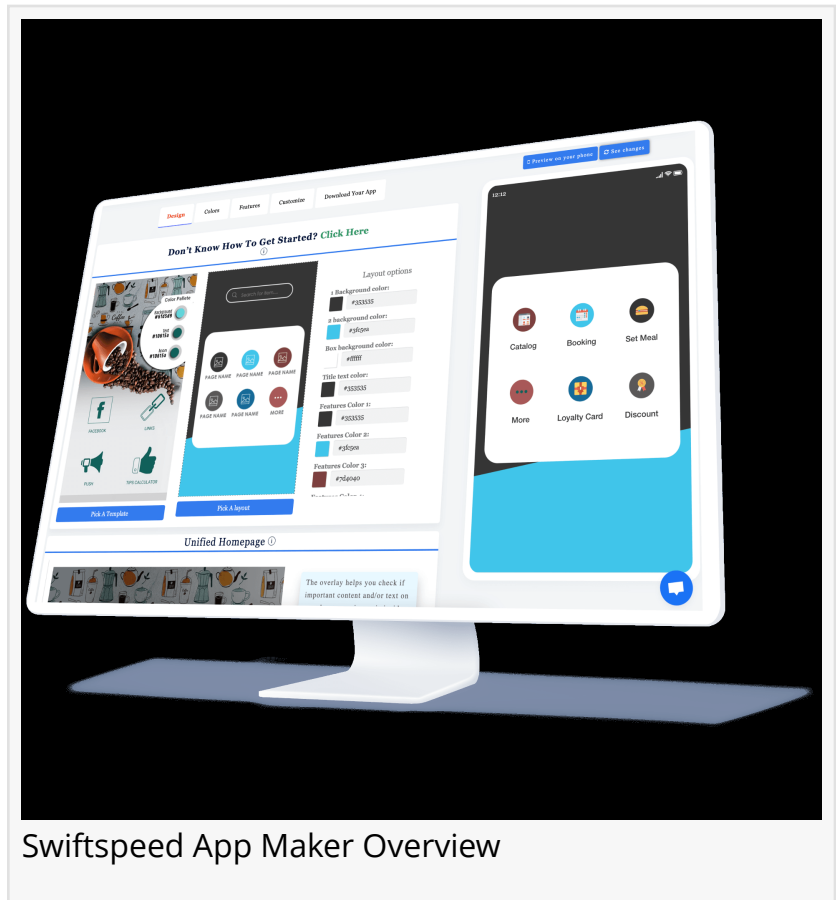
Preview on your phone
See changes

Design
Colors
Features
Customize
Download Your App

Don't Know How To Get Started? Click Here

Color Palette
Background #615EF
Text #1B1E1A
Icon #1B1E1A

FACEBOOK
LINKS
PUSH
TIPS CALCULATOR

Pick A Template

Search for item...
PAGE NAME
PAGE NAME
PAGE NAME
PAGE NAME
PAGE NAME
MORE

Pick A layout

Layout options
1 Background color:
#353535
2 background color:
#3fc5ea
Box background color:
#ffffff
Title text color:
#353535
Features Color 1:
#353535
Features Color 2:
#3fc5ea
Features Color 3:
#7d4040

12:12
Catalog
Booking
Set Meal
More
Loyalty Card
Discount

Unified Homepage

The overlay helps you check if important content and/or text on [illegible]

Swiftspeed App Maker Overview